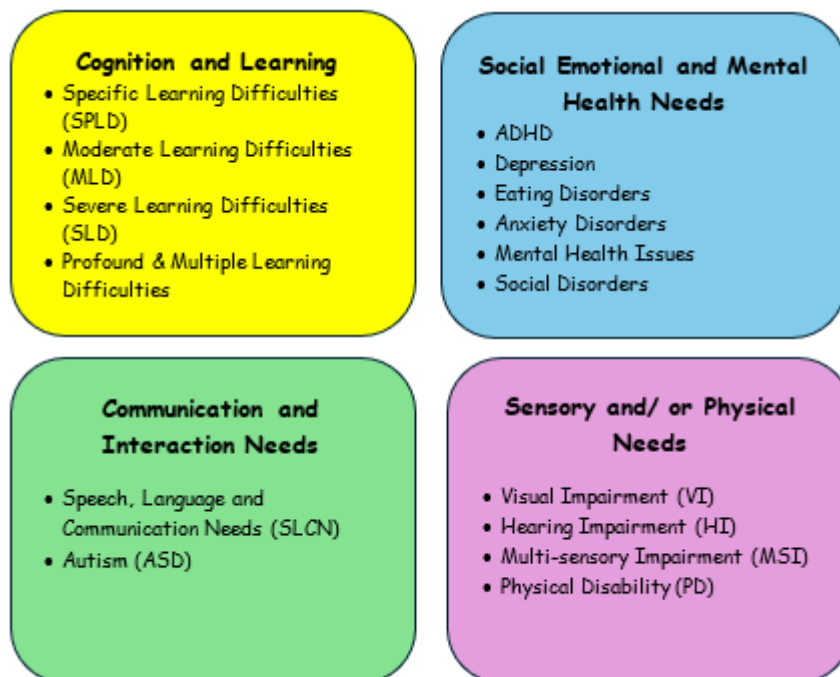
Cognition and Learning

- Specific Learning Difficulties (SPLD)
- Moderate Learning Difficulties (MLD)
- Severe Learning Difficulties (SLD)
- Profound & Multiple Learning Difficulties

Social Emotional and Mental Health Needs

- ADHD
- Depression
- Eating Disorders
- Anxiety Disorders
- Mental Health Issues
- Social Disorders

Communication and Interaction Needs

- Speech, Language and Communication Needs (SLCN)
- Autism (ASD)

Sensory and/ or Physical Needs

- Visual Impairment (VI)
- Hearing Impairment (HI)
- Multi-sensory Impairment (MSI)
- Physical Disability (PD)